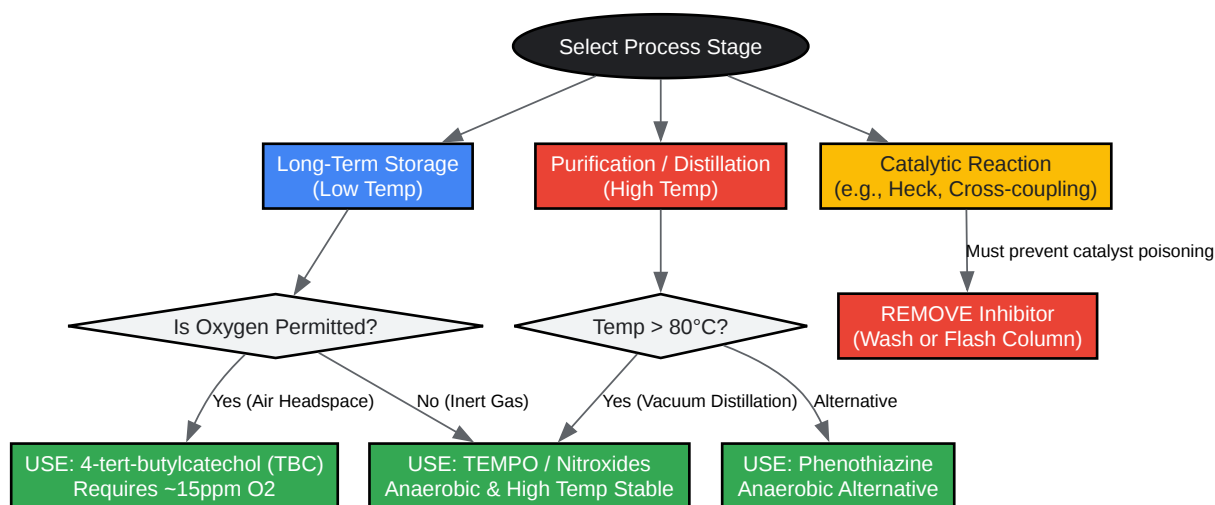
Select Process Stage

Long-Term Storage
(Low Temp)

Purification / Distillation
(High Temp)

Catalytic Reaction
(e.g., Heck, Cross-coupling)

Must prevent catalyst poisoning

REMOVE Inhibitor
(Wash or Flash Column)

Is Oxygen Permitted?

Temp > 80°C?

Yes (Air Headspace)

No (Inert Gas)

Yes (Vacuum Distillation)

Alternative

USE: 4-tert-butylcatechol (TBC)
Requires ~15ppm O2

USE: TEMPO / Nitroxides
Anaerobic & High Temp Stable

USE: Phenothiazine
Anaerobic Alternative